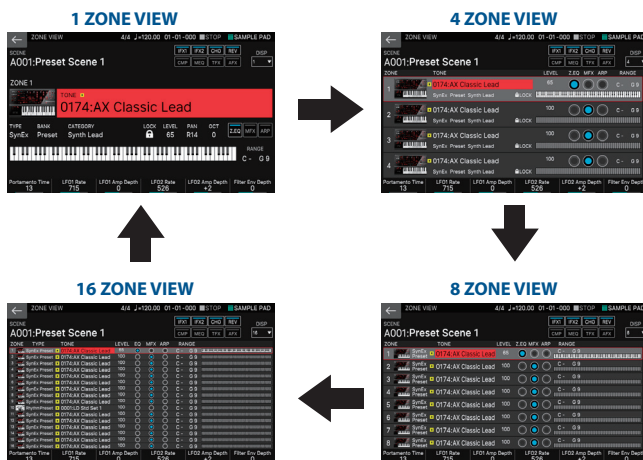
1 ZONE VIEW

ZONE VIEW 4/4 ♩=120.00 01-01-000 STOP SAMPLE PAD

SCENE
A001:Preset Scene 1

IFX1 IFX2 CHO REV
CMP MEQ TFX AFX
DISP
1

ZONE 1

TONE
0174:AX Classic Lead

TYPE BANK CATEGORY
SynEx Preset Synth Lead

LOCK LEVEL PAN OCT
65 R14 0

Z.EQ MFX ARP

RANGE
C- G 9

Portamento Time 13 | LFO1 Rate 715 | LFO1 Amp Depth 0 | LFO2 Rate 526 | LFO2 Amp Depth +2 | Filter Env Depth 0

4 ZONE VIEW

ZONE VIEW 4/4 ♩=120.00 01-01-000 STOP SAMPLE PAD

SCENE
A001:Preset Scene 1

IFX1 IFX2 CHO REV
CMP MEQ TFX AFX
DISP
4

ZONE TONE LEVEL Z.EQ MFX ARP RANGE
1 0174:AX Classic Lead 65 SynEx Preset Synth Lead LOCK C- G 9
2 0174:AX Classic Lead 100 SynEx Preset Synth Lead LOCK C- G 9
3 0174:AX Classic Lead 100 SynEx Preset Synth Lead LOCK C- G 9
4 0174:AX Classic Lead 100 SynEx Preset Synth Lead LOCK C- G 9

Portamento Time 13 | LFO1 Rate 715 | LFO1 Amp Depth 0 | LFO2 Rate 526 | LFO2 Amp Depth +2 | Filter Env Depth 0

8 ZONE VIEW

ZONE VIEW 4/4 ♩=120.00 01-01-000 STOP SAMPLE PAD

SCENE
A001:Preset Scene 1

IFX1 IFX2 CHO REV
CMP MEQ TFX AFX
DISP
8

ZONE TONE LEVEL Z.EQ MFX ARP RANGE
1 SynEx Preset 0174:AX Classic Lead 65 C- G 9
2 SynEx Preset 0174:AX Classic Lead 100 C- G 9
3 SynEx Preset 0174:AX Classic Lead 100 C- G 9
4 SynEx Preset 0174:AX Classic Lead 100 C- G 9
5 SynEx Preset 0174:AX Classic Lead 100 C- G 9
6 SynEx Preset 0174:AX Classic Lead 100 C- G 9
7 SynEx Preset 0174:AX Classic Lead 100 C- G 9
8 SynEx Preset 0174:AX Classic Lead 100 C- G 9

Portamento Time 13 | LFO1 Rate 715 | LFO1 Amp Depth 0 | LFO2 Rate 526 | LFO2 Amp Depth +2 | Filter Env Depth 0

16 ZONE VIEW

ZONE VIEW 4/4 ♩=120.00 01-01-000 STOP SAMPLE PAD

SCENE
A001:Preset Scene 1

IFX1 IFX2 CHO REV
CMP MEQ TFX AFX
DISP
16

ZONE TYPE TONE LEVEL EQ MFX ARP RANGE
1 SynEx Preset 0174:AX Classic Lead 65 C- G 9
2 SynEx Preset 0174:AX Classic Lead 100 C- G 9
3 SynEx Preset 0174:AX Classic Lead 100 C- G 9
4 SynEx Preset 0174:AX Classic Lead 100 C- G 9
5 SynEx Preset 0174:AX Classic Lead 100 C- G 9
6 SynEx Preset 0174:AX Classic Lead 100 C- G 9
7 SynEx Preset 0174:AX Classic Lead 100 C- G 9
8 SynEx Preset 0174:AX Classic Lead 100 C- G 9
9 SynEx Preset 0174:AX Classic Lead 100 C- G 9
10 RhythmPreset 0001:LD Std Set 1 100 C- G 9
11 SynEx Preset 0174:AX Classic Lead 100 C- G 9
12 SynEx Preset 0174:AX Classic Lead 100 C- G 9
13 SynEx Preset 0174:AX Classic Lead 100 C- G 9
14 SynEx Preset 0174:AX Classic Lead 100 C- G 9
15 SynEx Preset 0174:AX Classic Lead 100 C- G 9
16 SynEx Preset 0174:AX Classic Lead 100 C- G 9

Portamento Time 13 | LFO1 Rate 715 | LFO1 Amp Depth 0 | LFO2 Rate 526 | LFO2 Amp Depth +2 | Filter Env Depth 0